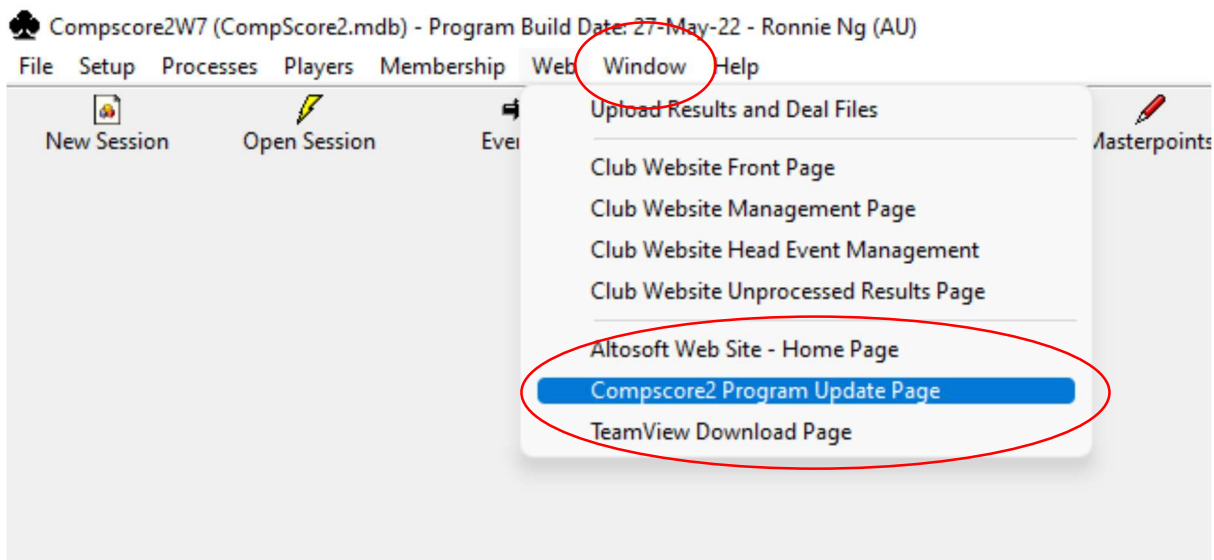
Compscore2W7 (CompScore2.mdb) - Program Build Date: 27-May-22 - Ronnie Ng (AU)

File Setup Processes Players Membership Web Window Help

New Session Open Session Ever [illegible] Masterpoints

Upload Results and Deal Files

Club Website Front Page
Club Website Management Page
Club Website Head Event Management
Club Website Unprocessed Results Page

Altosoft Web Site - Home Page
Compscore2 Program Update Page
TeamView Download Page